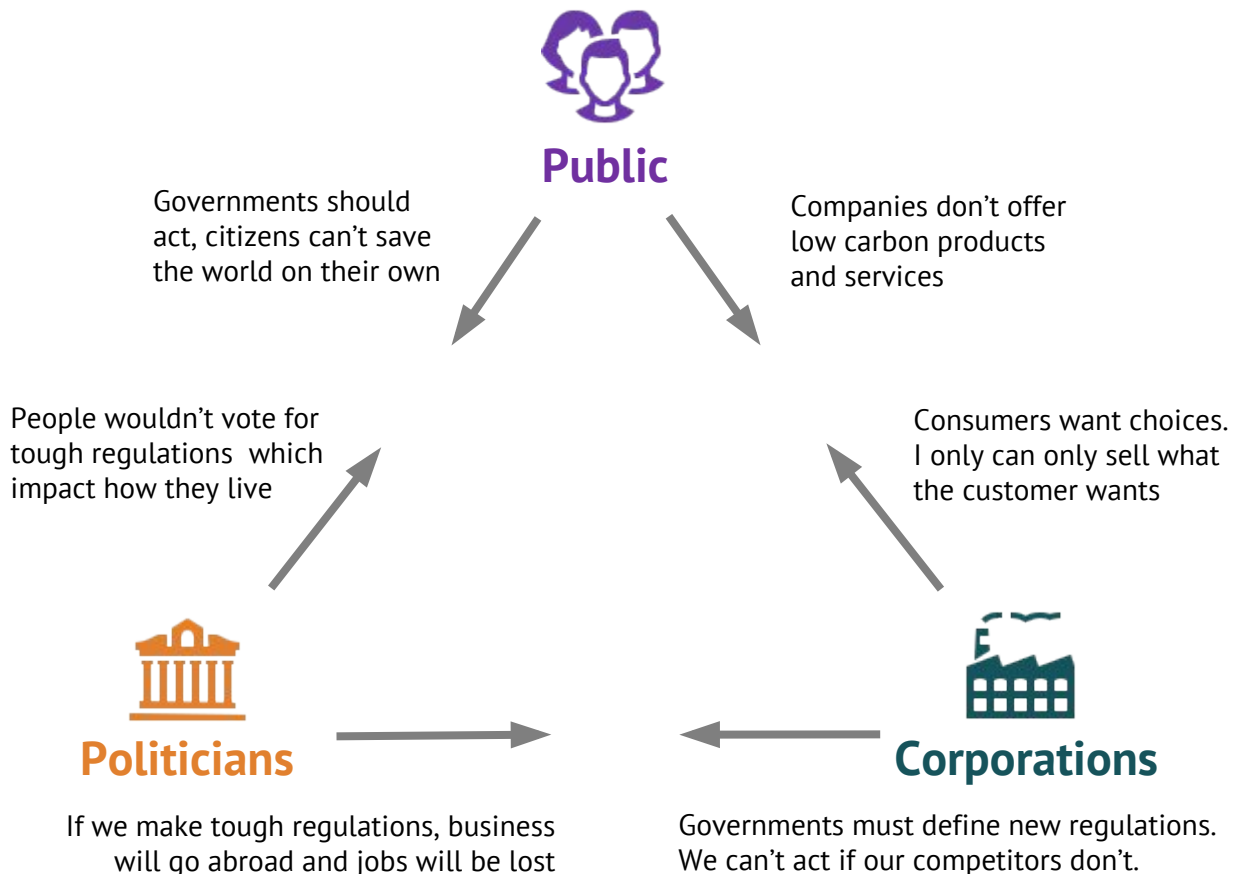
Public

Governments should act, citizens can't save the world on their own

Companies don't offer low carbon products and services

People wouldn't vote for tough regulations  which impact how they live

Consumers want choices. I only can only sell what the customer wants

Politicians

Corporations

If we make tough regulations, business will go abroad and jobs will be lost

Governments must define new regulations. We can't act if our competitors don't.